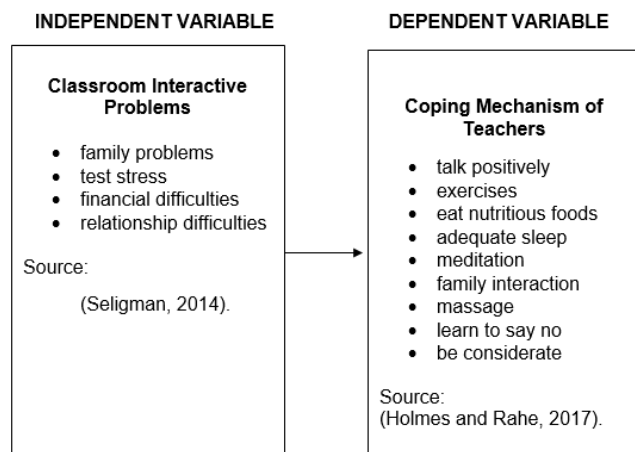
INDEPENDENT VARIABLE

Classroom Interactive Problems

- family problems
- test stress
- financial difficulties
- relationship difficulties

Source:

(Seligman, 2014).

DEPENDENT VARIABLE

Coping Mechanism of Teachers

- talk positively
- exercises
- eat nutritious foods
- adequate sleep
- meditation
- family interaction
- massage
- learn to say no
- be considerate

Source:
(Holmes and Rahe, 2017).